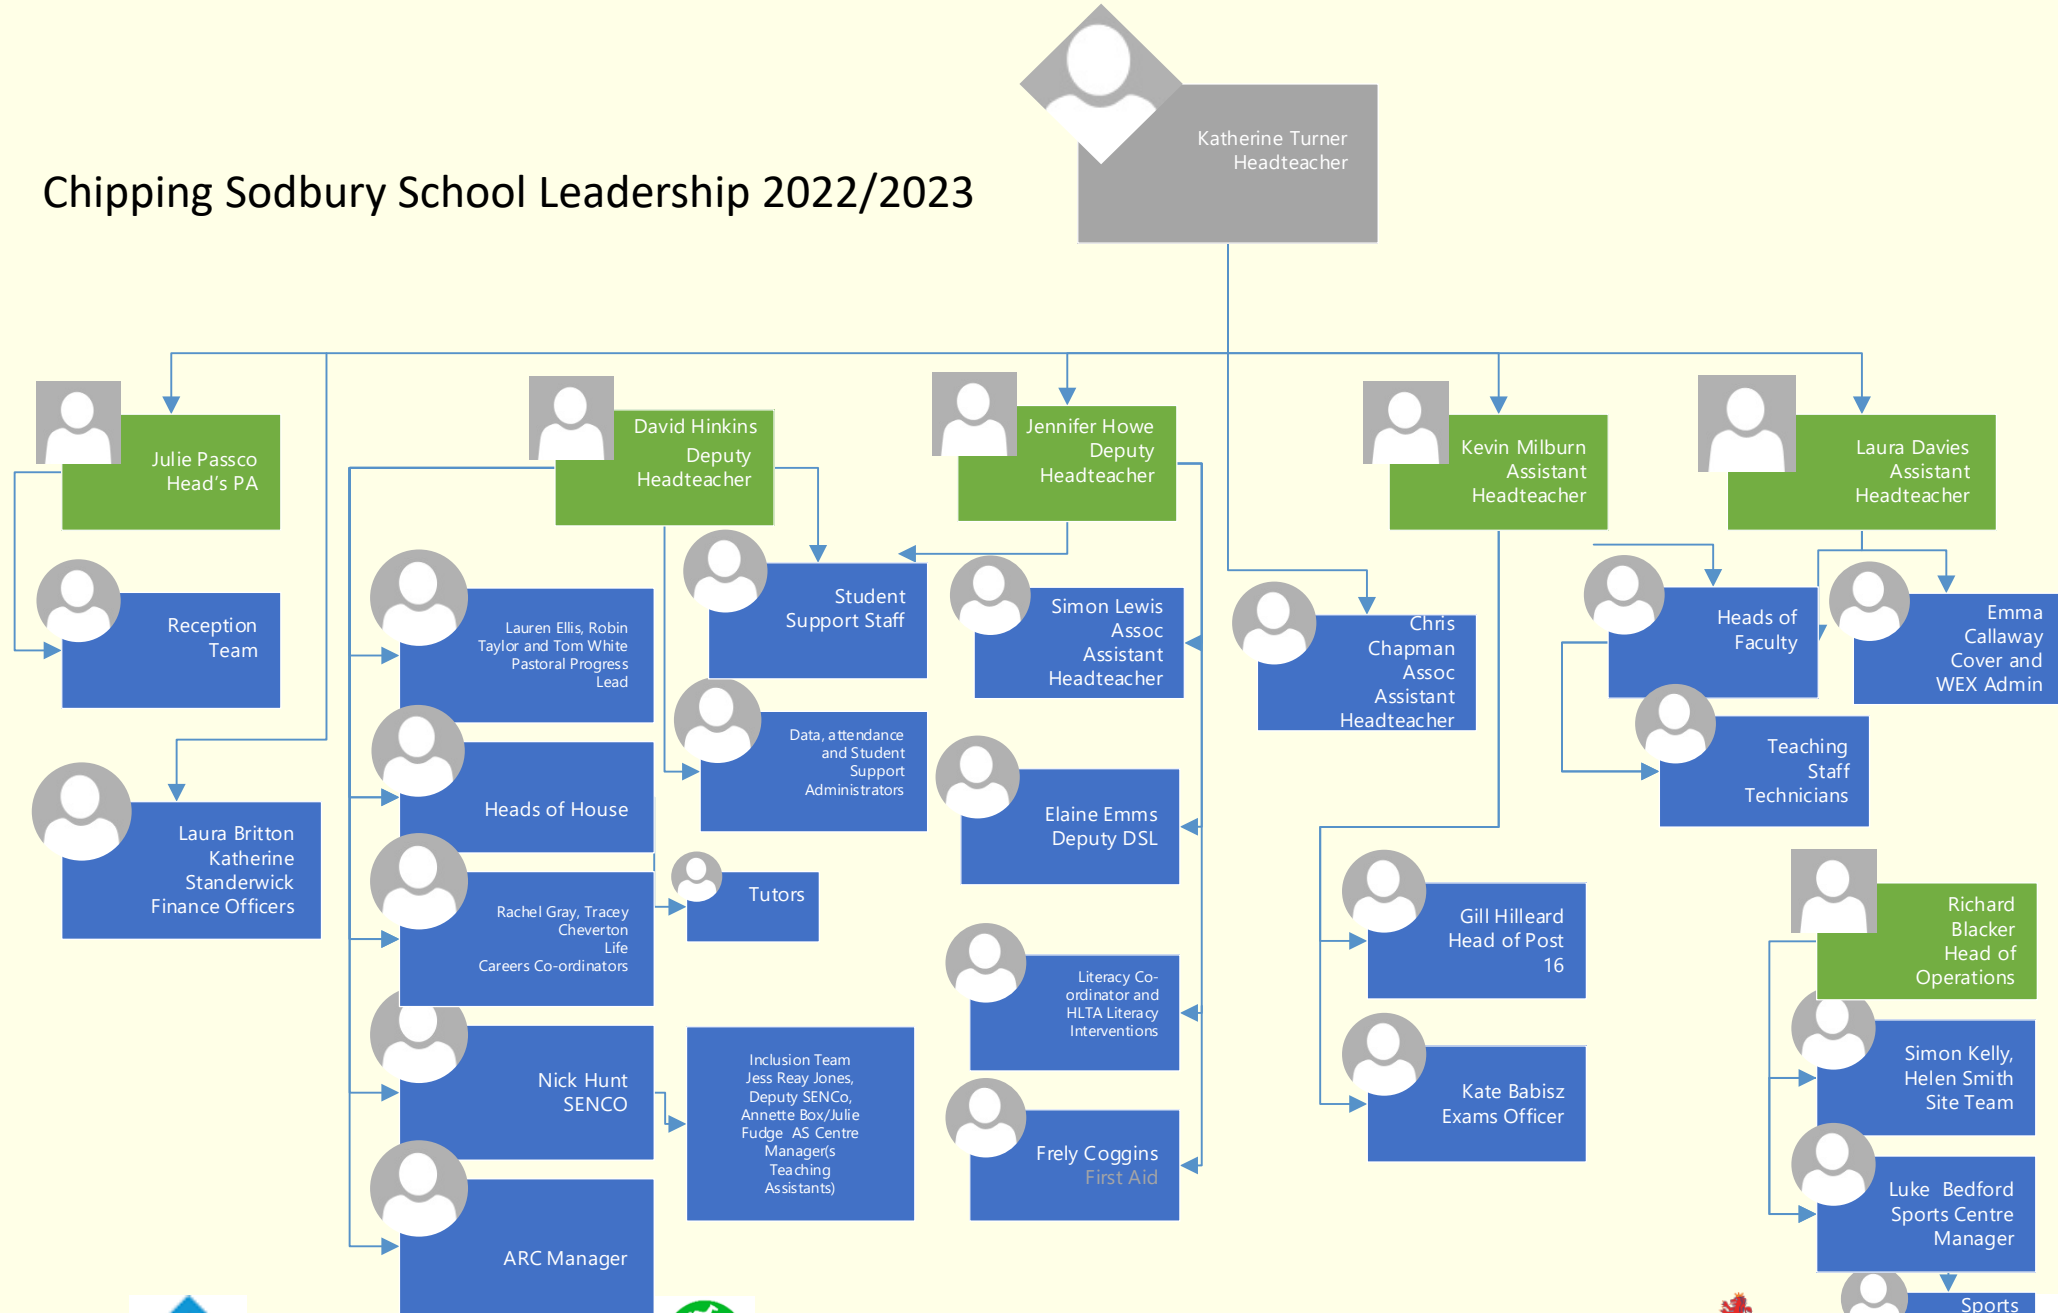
Chipping Sodbury School Leadership 2022/2023

Katherine Turner
Headteacher

Julie Passco
Head's PA

Reception
Team

Laura Britton
Katherine
Standerwick
Finance Officers

David Hinkins
Deputy
Headteacher

Lauren Ellis, Robin Taylor and Tom White
Pastoral Progress
Lead

Heads of House

Rachel Gray, Tracey
Cheverton
Life
Careers Co-ordinators

Nick Hunt
SENCO

ARC Manager

Student
Support Staff

Data, attendance and Student Support Administrators

Tutors

Inclusion Team
Jess Reay Jones,
Deputy SENCo,
Annette Box/Julie
Fudge AS Centre
Manager(s
Teaching
Assistants)

Jennifer Howe
Deputy
Headteacher

Simon Lewis
Assoc
Assistant
Headteacher

Elaine Emms
Deputy DSL

Literacy Co-ordinator and HLTA Literacy Interventions

Frely Coggins
First Aid

Kevin Milburn
Assistant
Headteacher

Chris
Chapman
Assoc
Assistant
Headteacher

Gill Hilleard
Head of Post
16

Kate Babisz
Exams Officer

Laura Davies
Assistant
Headteacher

Heads of
Faculty

Emma
Callaway
Cover and
WEX Admin

Teaching
Staff
Technicians

Richard
Blacker
Head of
Operations

Simon Kelly,
Helen Smith
Site Team

Luke Bedford
Sports Centre
Manager

Sports